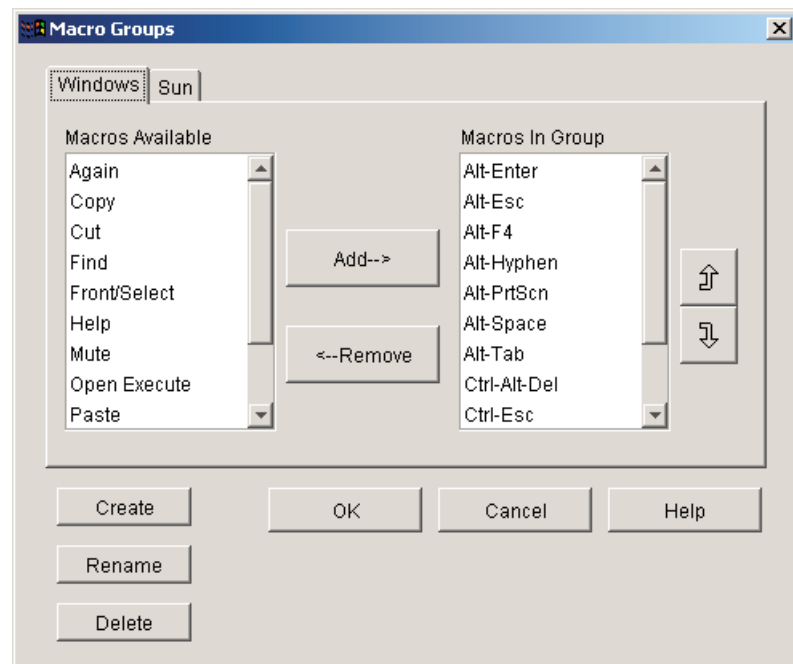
Macro Groups

Windows Sun

Macros Available
Again
Copy
Cut
Find
Front/Select
Help
Mute
Open Execute
Paste

Add-->

<--Remove

Macros In Group
Alt-Enter
Alt-Esc
Alt-F4
Alt-Hyphen
Alt-PrtScn
Alt-Space
Alt-Tab
Ctrl-Alt-Del
Ctrl-Esc

Create

Rename

Delete

OK

Cancel

Help